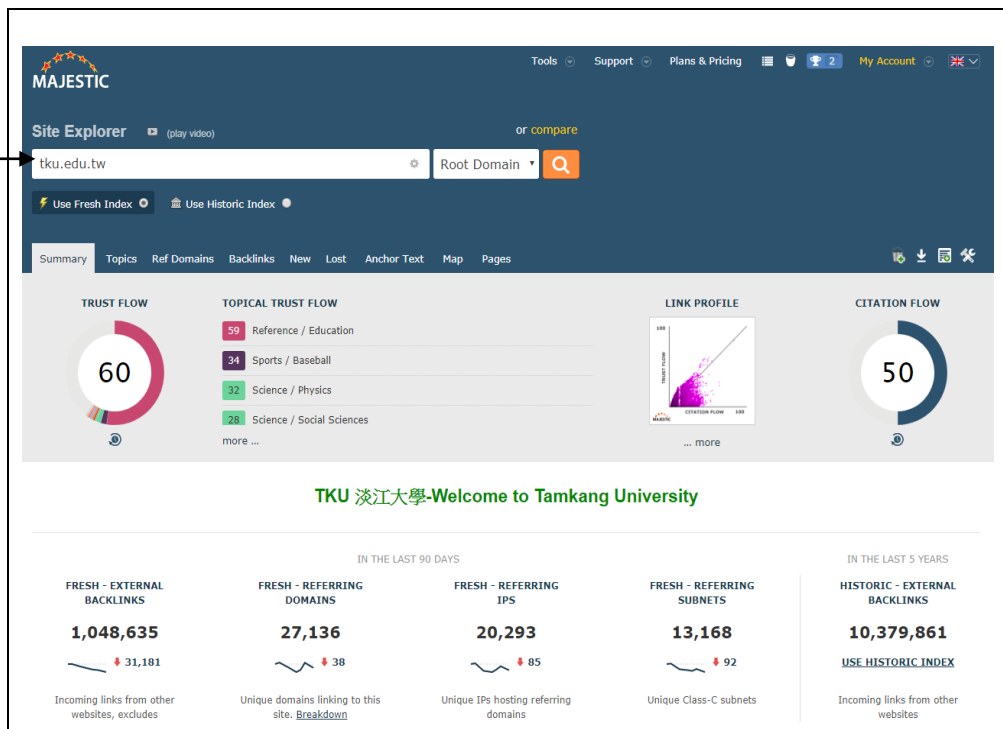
MAJESTIC

Tools Support Plans & Pricing 2 My Account

Site Explorer (play video)

or compare

tku.edu.tw

Root Domain

Use Fresh Index Use Historic Index

Summary Topics Ref Domains Backlinks New Lost Anchor Text Map Pages

TRUST FLOW

60

TOPICAL TRUST FLOW

| 59 | Reference / Education |
|---|---|
| 34 | Sports / Baseball |
| 32 | Science / Physics |
| 28 | Science / Social Sciences |

more ...

LINK PROFILE

100

TRUST FLOW

CITATION FLOW

100

MAJESTIC

... more

CITATION FLOW

50

TKU 淡江大學-Welcome to Tamkang University

IN THE LAST 90 DAYS

IN THE LAST 5 YEARS

FRESH - EXTERNAL BACKLINKS

1,048,635

31,181

Incoming links from other websites, excludes

FRESH - REFERRING DOMAINS

27,136

38

Unique domains linking to this site. Breakdown

FRESH - REFERRING IPS

20,293

85

Unique IPs hosting referring domains

FRESH - REFERRING SUBNETS

13,168

92

Unique Class-C subnets

HISTORIC - EXTERNAL BACKLINKS

10,379,861

USE HISTORIC INDEX

Incoming links from other websites